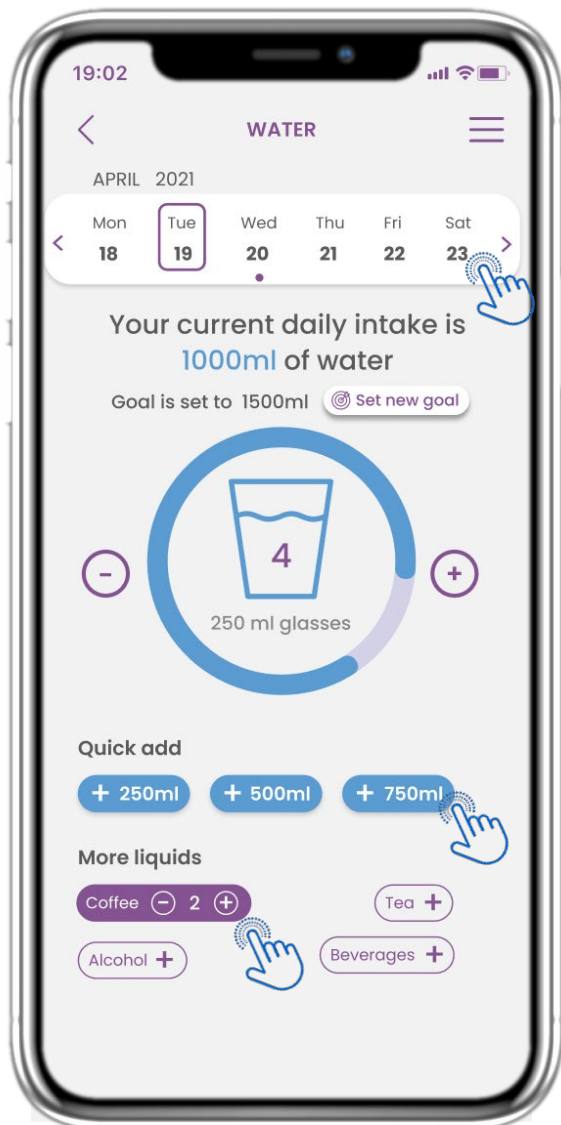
19:02

WATER

APRIL 2021

Mon 18 | Tue 19 | Wed 20 | Thu 21 | Fri 22 | Sat 23

Your current daily intake is 1000ml of water

Goal is set to 1500ml

Set new goal

4

250 ml glasses

Quick add

+ 250ml + 500ml + 750ml

More liquids

Coffee 2

Tea

Alcohol

Beverages